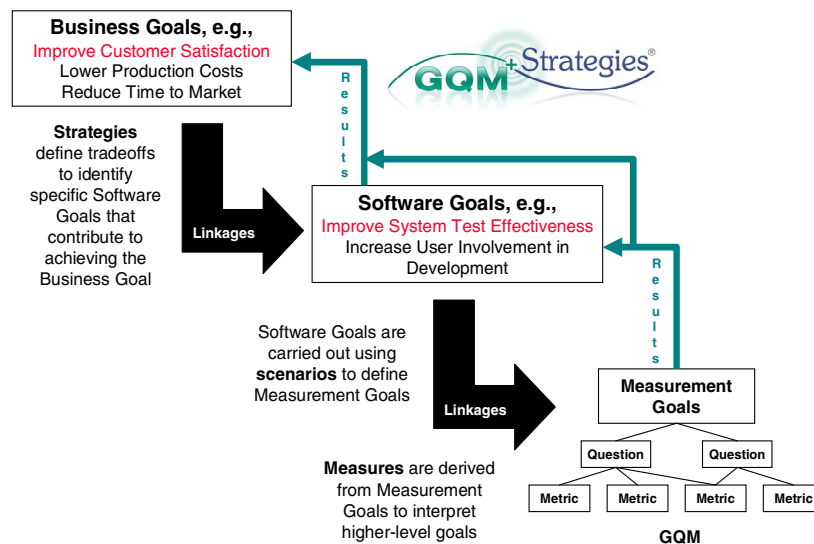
Business Goals, e.g.,
Improve Customer Satisfaction
Lower Production Costs
Reduce Time to Market

GQM+Strategies®

Results

Strategies define tradeoffs to identify specific Software Goals that contribute to achieving the Business Goal

Linkages

Software Goals, e.g.,
Improve System Test Effectiveness
Increase User Involvement in Development

Results

Software Goals are carried out using scenarios to define Measurement Goals

Linkages

Measurement Goals

Question

Question

Metric

Metric

Metric

Metric

Measures are derived from Measurement Goals to interpret higher-level goals

GQM